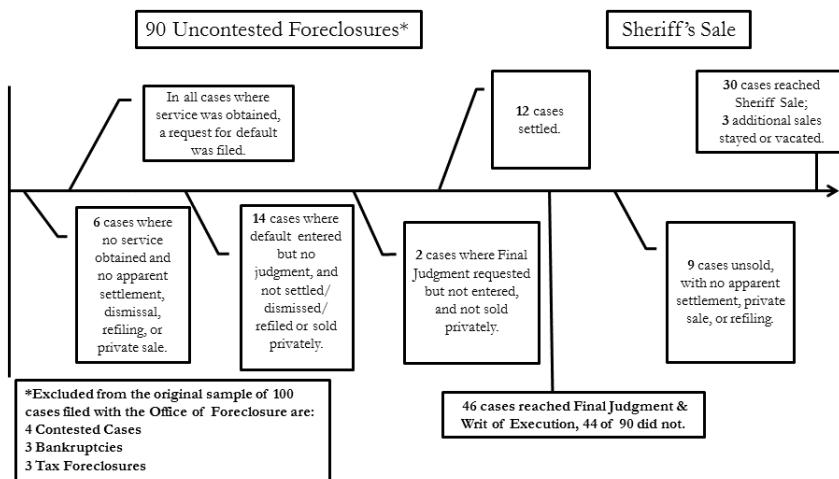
90 Uncontested Foreclosures*

Sheriff's Sale

In all cases where service was obtained, a request for default was filed.

12 cases settled.

30 cases reached Sheriff Sale; 3 additional sales stayed or vacated.

6 cases where no service obtained and no apparent settlement, dismissal, refiling, or private sale.

14 cases where default entered but no judgment, and not settled/ dismissed/ refiled or sold privately.

2 cases where Final Judgment requested but not entered, and not sold privately.

9 cases unsold, with no apparent settlement, private sale, or refiling.

*Excluded from the original sample of 100 cases filed with the Office of Foreclosure are:
4 Contested Cases
3 Bankruptcies
3 Tax Foreclosures

46 cases reached Final Judgment & Writ of Execution, 44 of 90 did not.